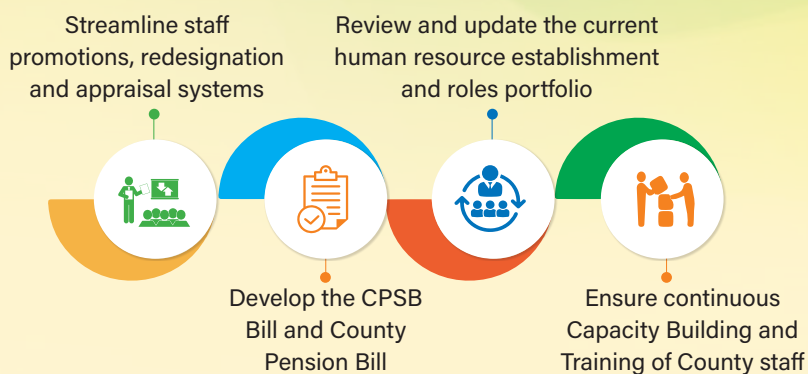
Streamline staff promotions, redesignation and appraisal systems

Review and update the current human resource establishment and roles portfolio

Develop the CPSB Bill and County Pension Bill

Ensure continuous Capacity Building and Training of County staff